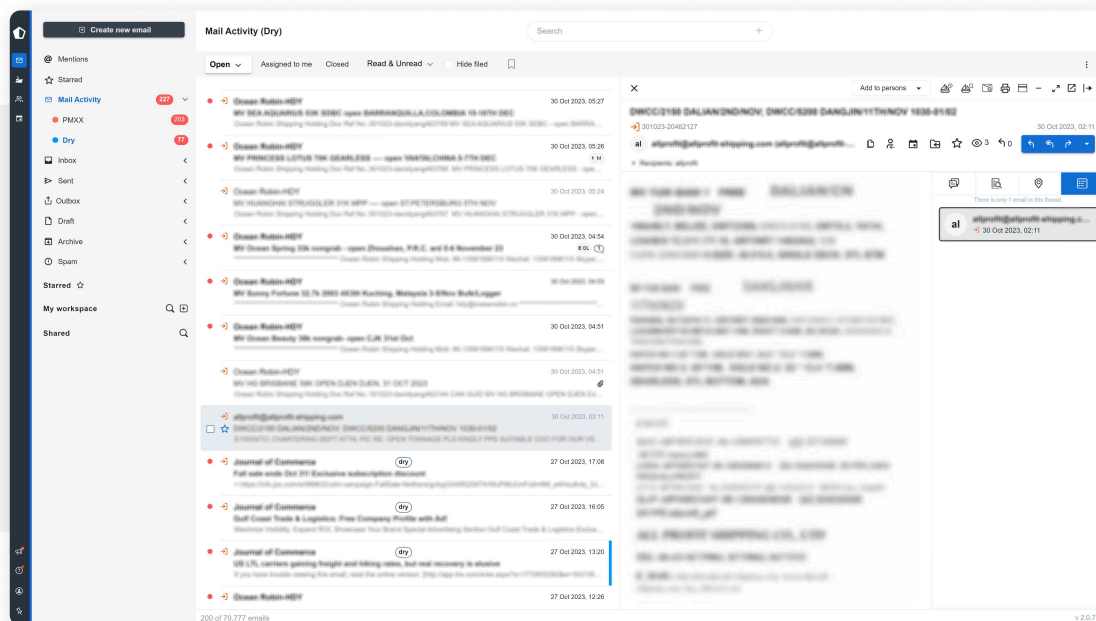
Create new email

Mentions

Starred

Mail Activity 227

PMXX 203

Dry 77

Inbox

Sent

Outbox

Draft

Archive

Spam

Starred

My workspace

Shared

Mail Activity (Dry)

Search

Open Assigned to me Closed Read & Unread Hide filed

Ocean Robin-HDY 30 Oct 2023, 05:27
MV SEA AQUARIUS 53K SDBC open BARRANQUILLA,COLOMBIA 18-19TH DEC
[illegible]

Ocean Robin-HDY 30 Oct 2023, 05:26
MV PRINCESS LOTUS 76K GEARLESS — open YANTAI,CHINA 5-7TH DEC
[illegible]

Ocean Robin-HDY 30 Oct 2023, 05:24
MV HUANGHAI STRUGGLER 31K MPP — open ST.PETERSBURG 5TH NOV
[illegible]

Ocean Robin-HDY 30 Oct 2023, 04:54
MV Ocean Spring 33k nongrab - open Zhoushan, P.R.C. and 5-6 November 23
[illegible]

Ocean Robin-HDY 30 Oct 2023, 04:53
MV Sunny Fortune 32.7k 2003 6X30t Kuching, Malaysia 3-5Nov Bulk/Logger
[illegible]

Ocean Robin-HDY 30 Oct 2023, 04:51
MV Ocean Beauty 38k nongrab -open CJK 31st Oct
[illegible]

Ocean Robin-HDY 30 Oct 2023, 04:51
MV HG BRISBANE 55K OPEN DJEN DJEN, 31 OCT 2023
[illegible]

allprofit@allprofit-shipping.com 30 Oct 2023, 02:11
DWCC/2150 DALIAN/2ND/NOV, DWCC/5200 DANGJIN/11TH/NOV 1030-01/02
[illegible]

Journal of Commerce dry 27 Oct 2023, 17:08
Fall sale ends Oct 31! Exclusive subscription discount
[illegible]

Journal of Commerce dry 27 Oct 2023, 16:05
Gulf Coast Trade & Logistics: Free Company Profile with Ad!
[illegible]

Journal of Commerce dry 27 Oct 2023, 13:20
US LTL carriers gaining freight and hiking rates, but real recovery is elusive
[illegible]

Ocean Robin-HDY 27 Oct 2023, 12:26

200 of 70,777 emails

Add to persons

DWCC/2150 DALIAN/2ND/NOV, DWCC/5200 DANGJIN/11TH/NOV 1030-01/02
301023-20462127 30 Oct 2023, 02:11
al allprofit@allprofit-shipping.com [allprofit@allprofit...
3 0
Recipients: allprofit

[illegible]

There is only 1 email in this thread.
al allprofit@allprofit-shipping.c...
30 Oct 2023, 02:11

v 2.0.7